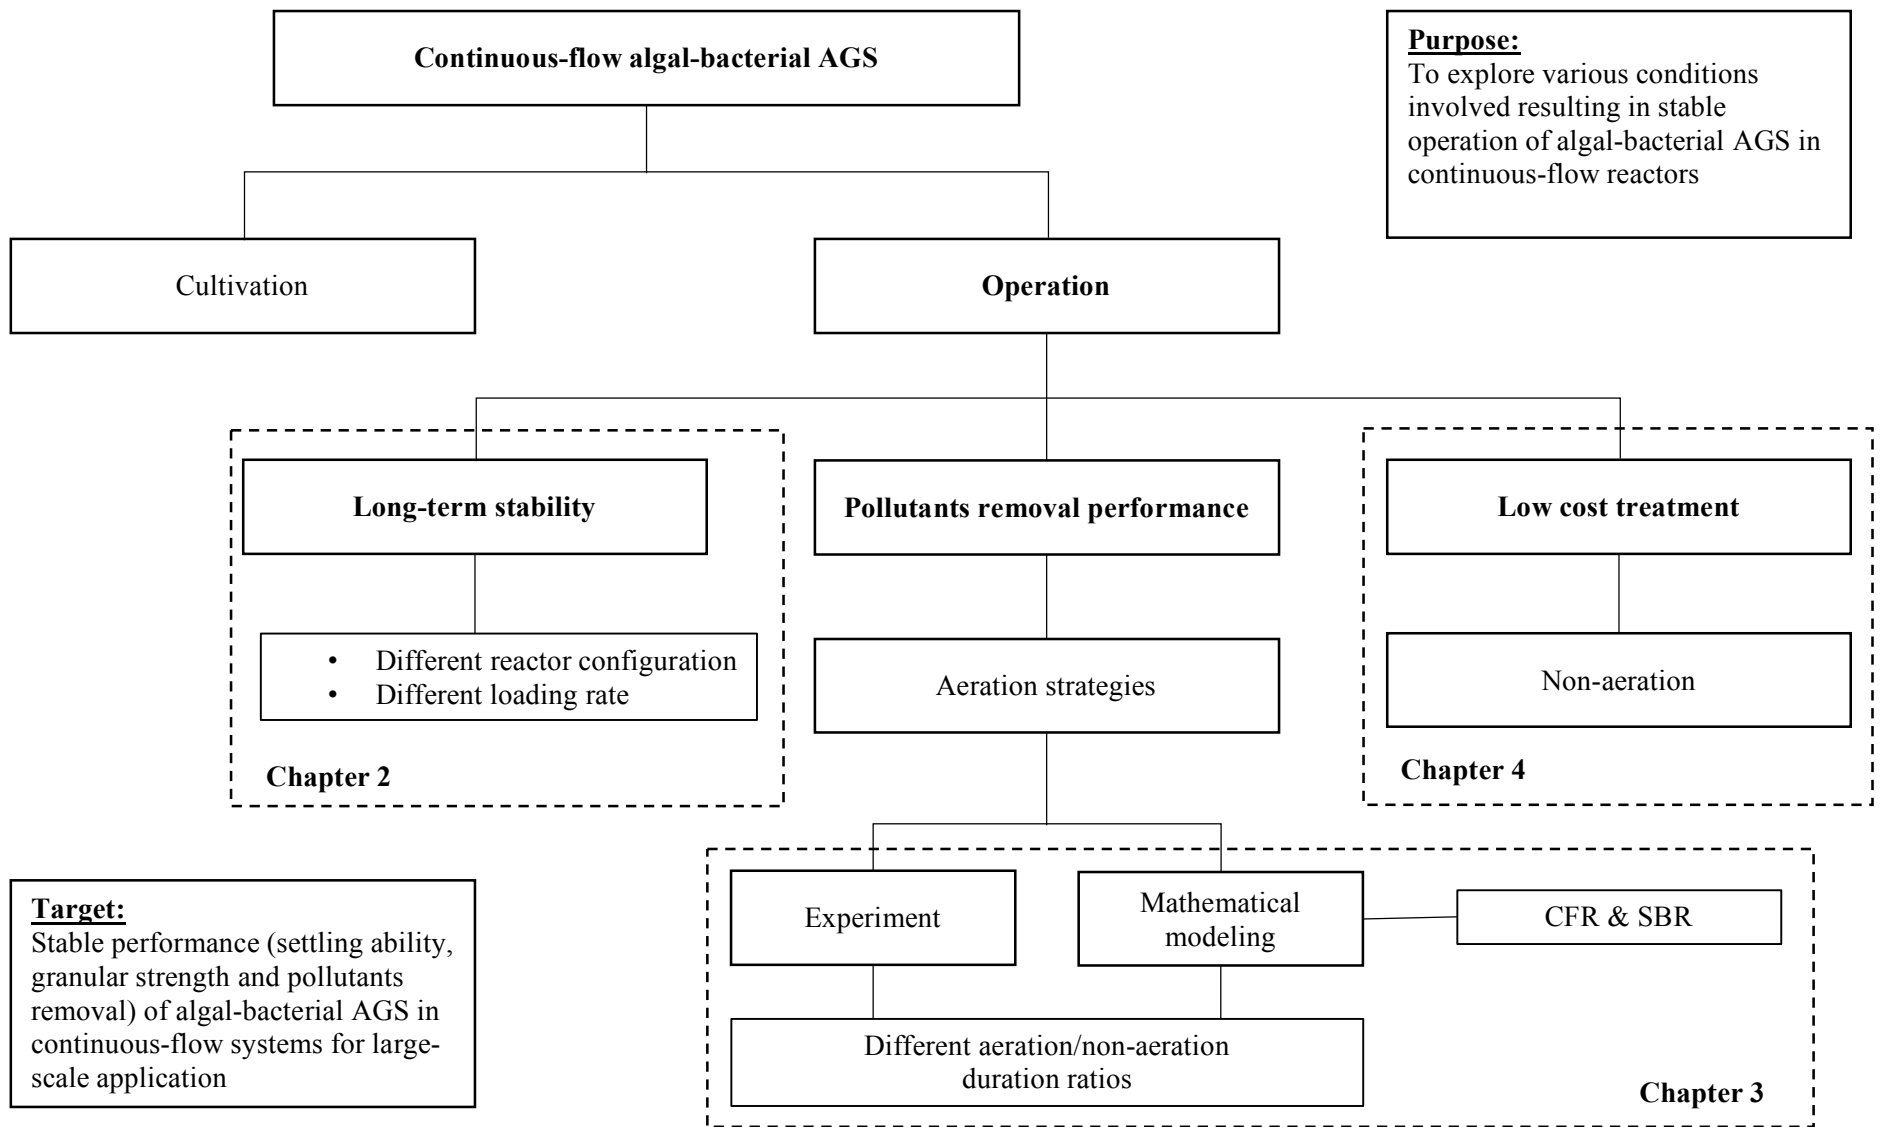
Continuous-flow algal-bacterial AGS

Purpose:
To explore various conditions involved resulting in stable operation of algal-bacterial AGS in continuous-flow reactors

Cultivation

Operation

Long-term stability

- Different reactor configuration
- Different loading rate

Chapter 2

Pollutants removal performance

Aeration strategies

Low cost treatment

Non-aeration

Chapter 4

Target:
Stable performance (settling ability, granular strength and pollutants removal) of algal-bacterial AGS in continuous-flow systems for large-scale application

Experiment

Mathematical modeling

CFR & SBR

Different aeration/non-aeration duration ratios

Chapter 3